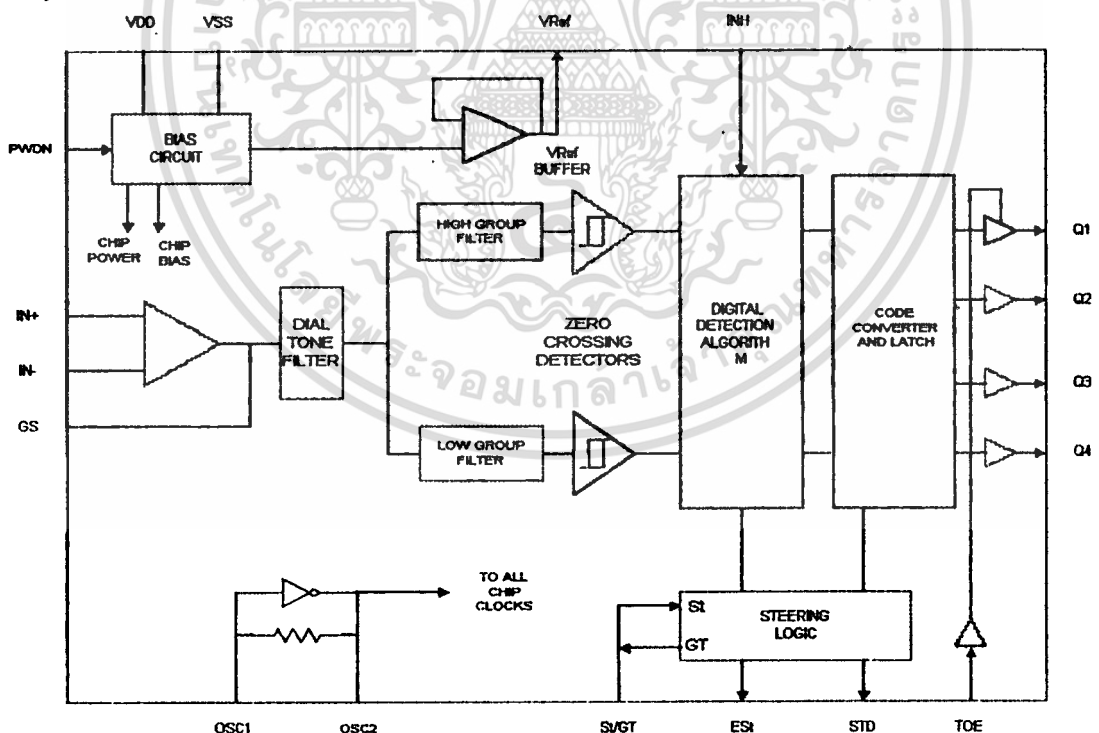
VDD
VSS
VRef
INH
PWDN
BIAS CIRCUIT
VRef BUFFER
CHIP POWER
CHIP BIAS
HIGH GROUP FILTER
IN+
IN-
GS
DIAL TONE FILTER
ZERO CROSSING DETECTORS
LOW GROUP FILTER
DIGITAL DETECTION ALGORITH M
CODE CONVERTER AND LATCH
Q1
Q2
Q3
Q4
TO ALL CHIP CLOCKS
St
GT
STEERING LOGIC
OSC1
OSC2
St/GT
ESt
STD
TOE